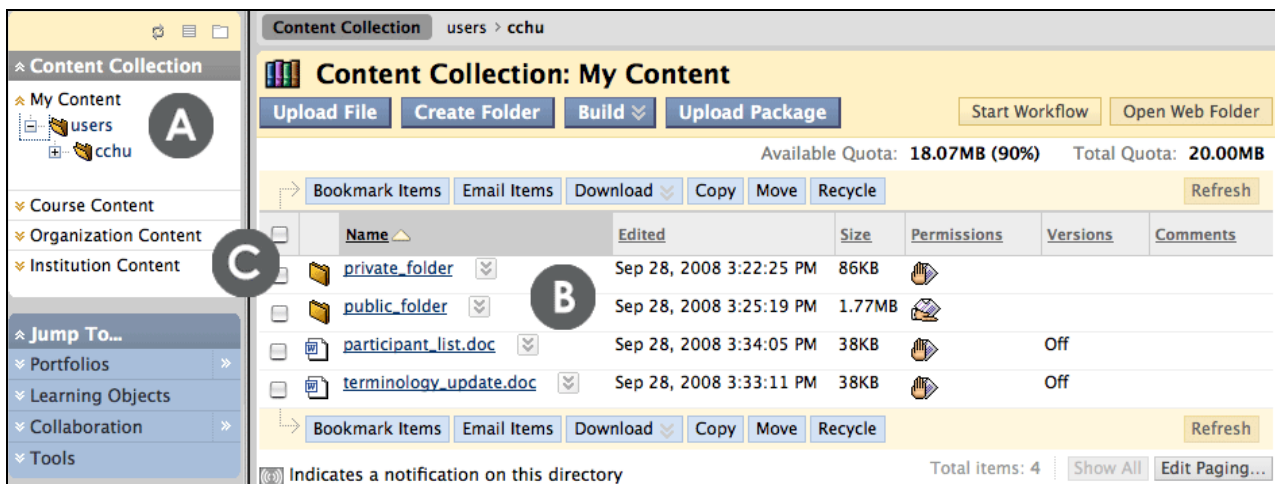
Content Collection
My Content
users
cchu
A
Course Content
Organization Content
Institution Content
C
Jump To...
Portfolios
Learning Objects
Collaboration
Tools

Content Collection users > cchu

Content Collection: My Content

Upload File Create Folder Build Upload Package Start Workflow Open Web Folder

Available Quota: 18.07MB (90%) Total Quota: 20.00MB

Bookmark Items Email Items Download Copy Move Recycle Refresh

| | Name | Edited | Size | Permissions | Versions | Comments |
|---|---|---|---|---|---|---|
| | private_folder | Sep 28, 2008 3:22:25 PM | 86KB | | | |
| | public_folder | Sep 28, 2008 3:25:19 PM | 1.77MB | | | |
| | participant_list.doc | Sep 28, 2008 3:34:05 PM | 38KB | | Off | |
| | terminology_update.doc | Sep 28, 2008 3:33:11 PM | 38KB | | Off | |

B

Bookmark Items Email Items Download Copy Move Recycle Refresh

Indicates a notification on this directory

Total items: 4 Show All Edit Paging...